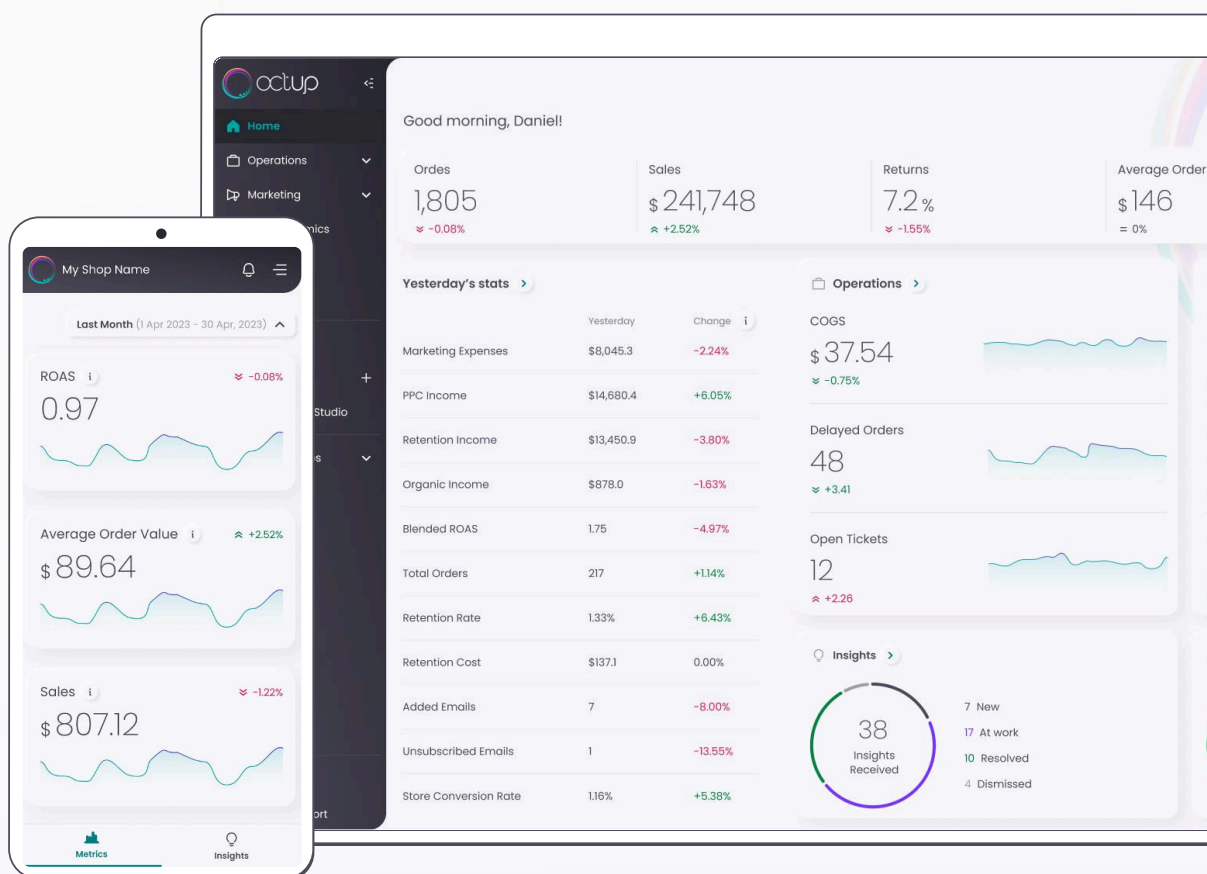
octup

Home
Operations
Marketing
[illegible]mics
Studio
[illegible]s
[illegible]ort

Good morning, Daniel!

Ordes
1,805
-0.08%

Sales
$ 241,748
+2.52%

Returns
7.2 %
-1.55%

Average Order
$ 146
= 0%

Yesterday's stats

| | Yesterday | Change |
|---|---|---|
| Marketing Expenses | $8,045.3 | -2.24% |
| PPC Income | $14,680.4 | +6.05% |
| Retention Income | $13,450.9 | -3.80% |
| Organic Income | $878.0 | -1.63% |
| Blended ROAS | 1.75 | -4.97% |
| Total Orders | 217 | +1.14% |
| Retention Rate | 1.33% | +6.43% |
| Retention Cost | $137.1 | 0.00% |
| Added Emails | 7 | -8.00% |
| Unsubscribed Emails | 1 | -13.55% |
| Store Conversion Rate | 1.16% | +5.38% |

Operations

COGS
$ 37.54
-0.75%

Delayed Orders
48
+3.41

Open Tickets
12
+2.26

Insights

38
Insights Received

7 New
17 At work
10 Resolved
4 Dismissed

My Shop Name

Last Month (1 Apr 2023 - 30 Apr, 2023)

ROAS
-0.08%
0.97

Average Order Value
+2.52%
$ 89.64

Sales
-1.22%
$ 807.12

Metrics
Insights